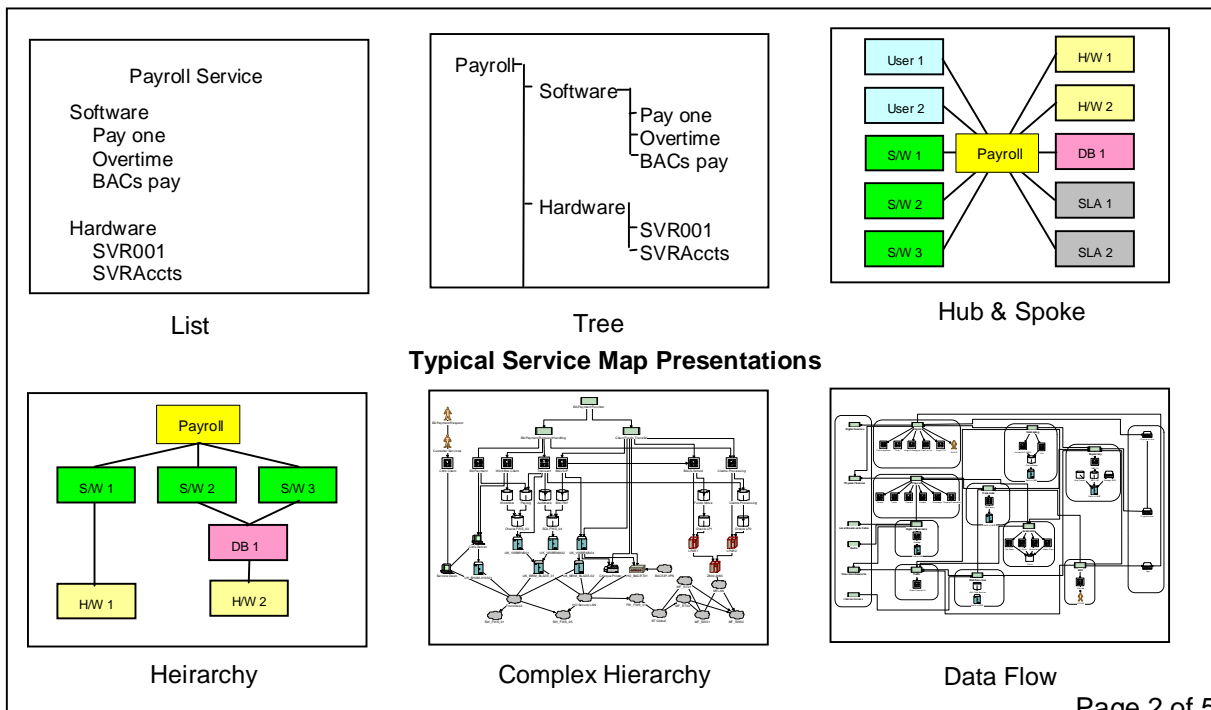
Payroll Service

Software
Pay one
Overtime
BACs pay

Hardware
SVR001
SVRAccts

List

Payroll
Software
Pay one
Overtime
BACs pay
Hardware
SVR001
SVRAccts

Tree

User 1
User 2
S/W 1
S/W 2
S/W 3
Payroll
H/W 1
H/W 2
DB 1
SLA 1
SLA 2

Hub & Spoke

Typical Service Map Presentations

Payroll
S/W 1
S/W 2
S/W 3
DB 1
H/W 1
H/W 2

Heirarchy

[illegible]

Complex Hierarchy

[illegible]

Data Flow

Page 2 of 5